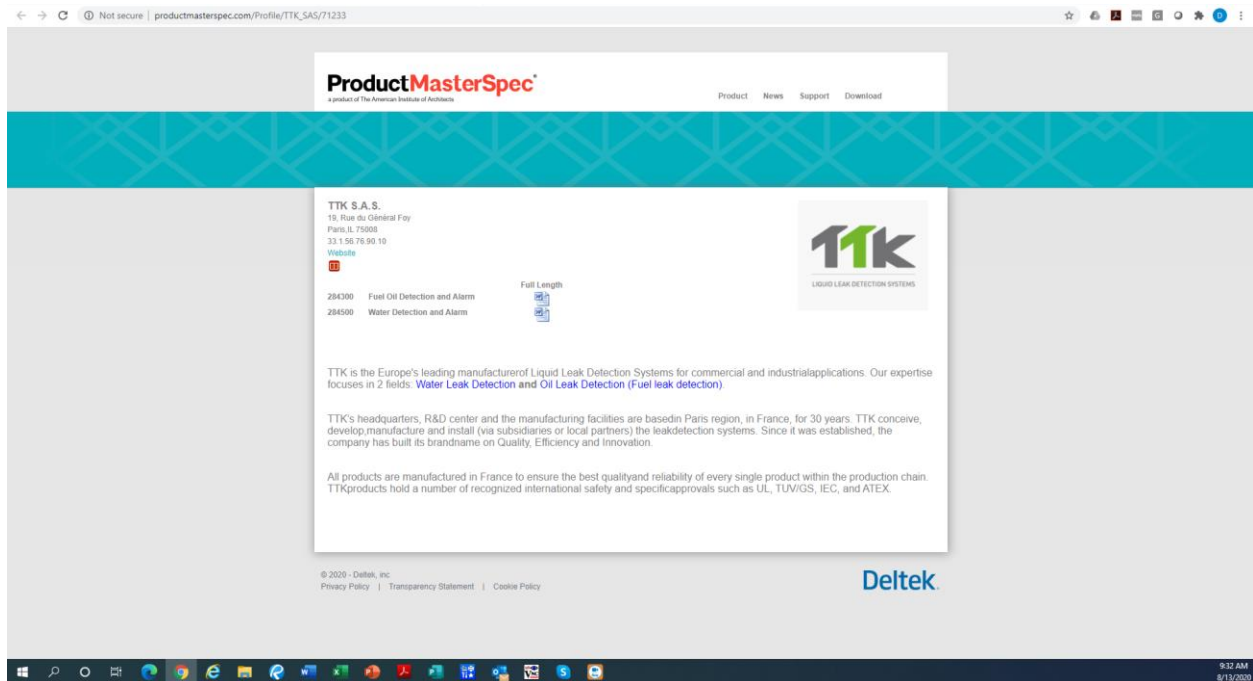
Not secure | productmasterspec.com/Profile/TTK_SAS/71233

ProductMasterSpec®
a product of The American Institute of Architects

Product News Support Download

TTK S.A.S.
19, Rue du Général Foy
Paris,IL 75008
33.1.56.76.90.10
Website

Full Length

284300 Fuel Oil Detection and Alarm
284500 Water Detection and Alarm

TTK
LIQUID LEAK DETECTION SYSTEMS

TTK is the Europe's leading manufacturerof Liquid Leak Detection Systems for commercial and industrialapplications. Our expertise focuses in 2 fields: Water Leak Detection and Oil Leak Detection (Fuel leak detection).

TTK's headquarters, R&D center and the manufacturing facilities are basedin Paris region, in France, for 30 years. TTK conceive, develop,manufacture and install (via subsidiaries or local partners) the leakdetection systems. Since it was established, the company has built its brandname on Quality, Efficiency and Innovation.

All products are manufactured in France to ensure the best qualityand reliability of every single product within the production chain. TTKproducts hold a number of recognized international safety and specificapprovals such as UL, TUV/GS, IEC, and ATEX.

© 2020 - Deltek, inc.
Privacy Policy | Transparency Statement | Cookie Policy

Deltek.

9:32 AM
8/13/2020